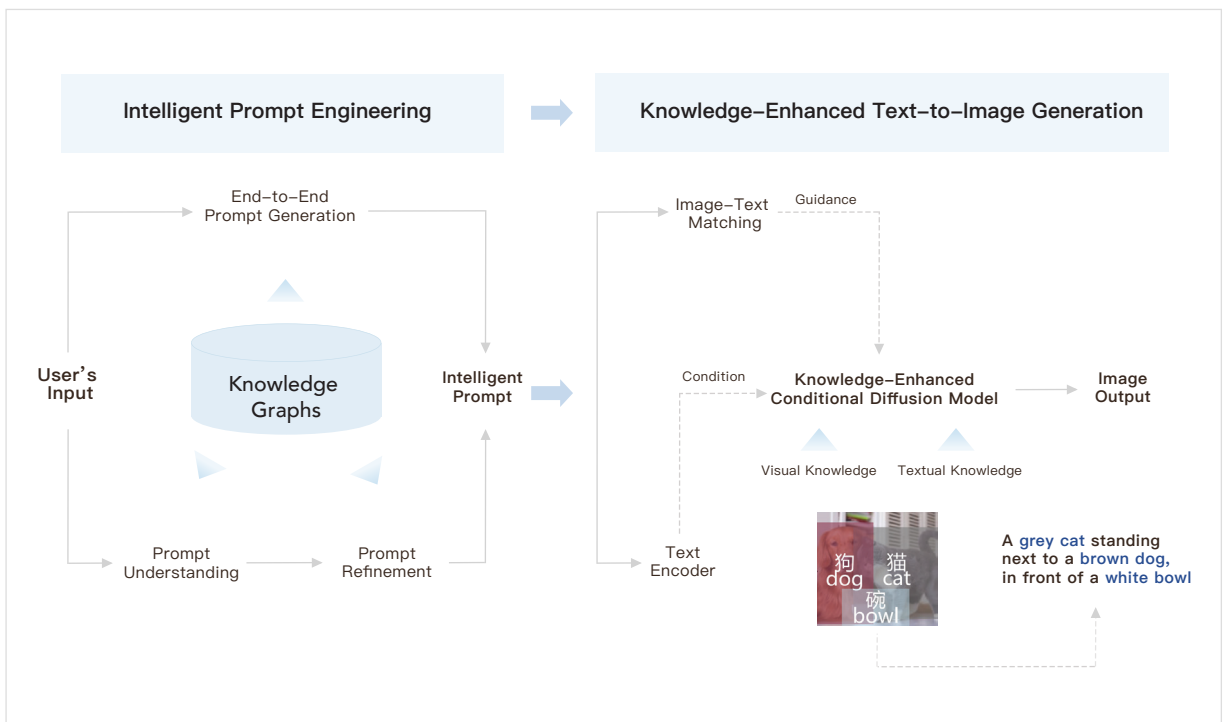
Intelligent Prompt Engineering

Knowledge-Enhanced Text-to-Image Generation

End-to-End Prompt Generation

User's Input

Knowledge Graphs

Intelligent Prompt

Prompt Understanding

Prompt Refinement

Image-Text Matching

Guidance

Condition

Knowledge-Enhanced Conditional Diffusion Model

Image Output

Visual Knowledge

Textual Knowledge

Text Encoder

狗 dog

猫 cat

碗 bowl

A grey cat standing next to a brown dog, in front of a white bowl